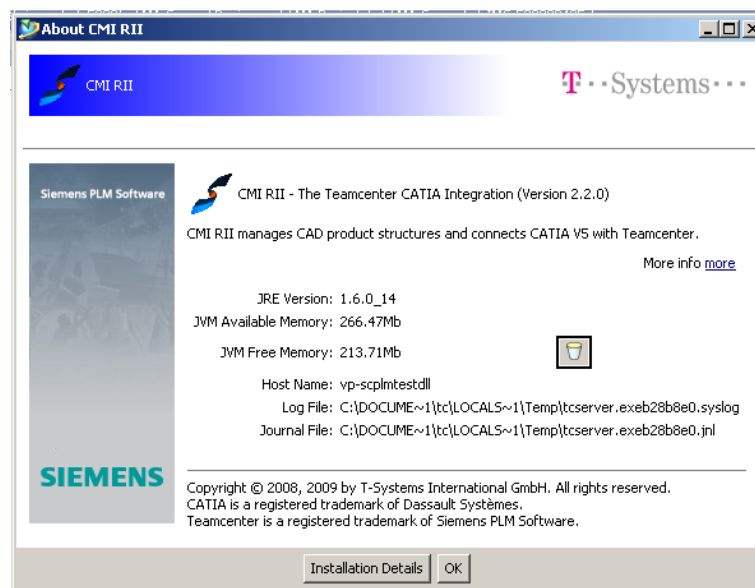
About CMI RII

CMI RII

T··Systems···

Siemens PLM Software

SIEMENS

CMI RII - The Teamcenter CATIA Integration (Version 2.2.0)

CMI RII manages CAD product structures and connects CATIA V5 with Teamcenter.

More info more

JRE Version: 1.6.0_14
JVM Available Memory: 266.47Mb
JVM Free Memory: 213.71Mb
Host Name: vp-scplmtestdll
Log File: C:\DOCUME~1\tc\LOCALS~1\Temp\tcserver.exeb28b8e0.syslog
Journal File: C:\DOCUME~1\tc\LOCALS~1\Temp\tcserver.exeb28b8e0.jnl

Copyright © 2008, 2009 by T-Systems International GmbH. All rights reserved.
CATIA is a registered trademark of Dassault Systèmes.
Teamcenter is a registered trademark of Siemens PLM Software.

Installation Details | OK